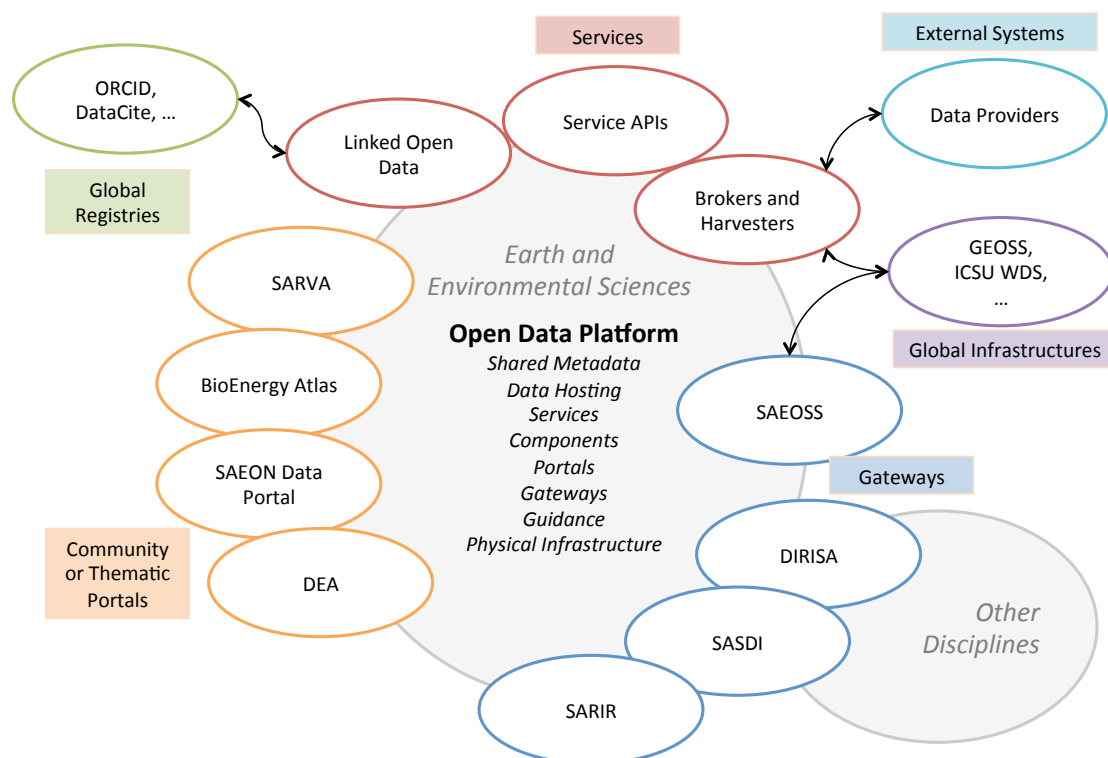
Services

External Systems

ORCID, DataCite, …

Linked Open Data

Service APIs

Data Providers

Brokers and Harvesters

Global Registries

Earth and Environmental Sciences

GEOSS, ICSU WDS, …

SARVA

Open Data Platform
Shared Metadata
Data Hosting
Services
Components
Portals
Gateways
Guidance
Physical Infrastructure

Global Infrastructures

BioEnergy Atlas

SAEOSS

SAEON Data Portal

Gateways

DIRISA

Community or Thematic Portals

DEA

SASDI

Other Disciplines

SARIR